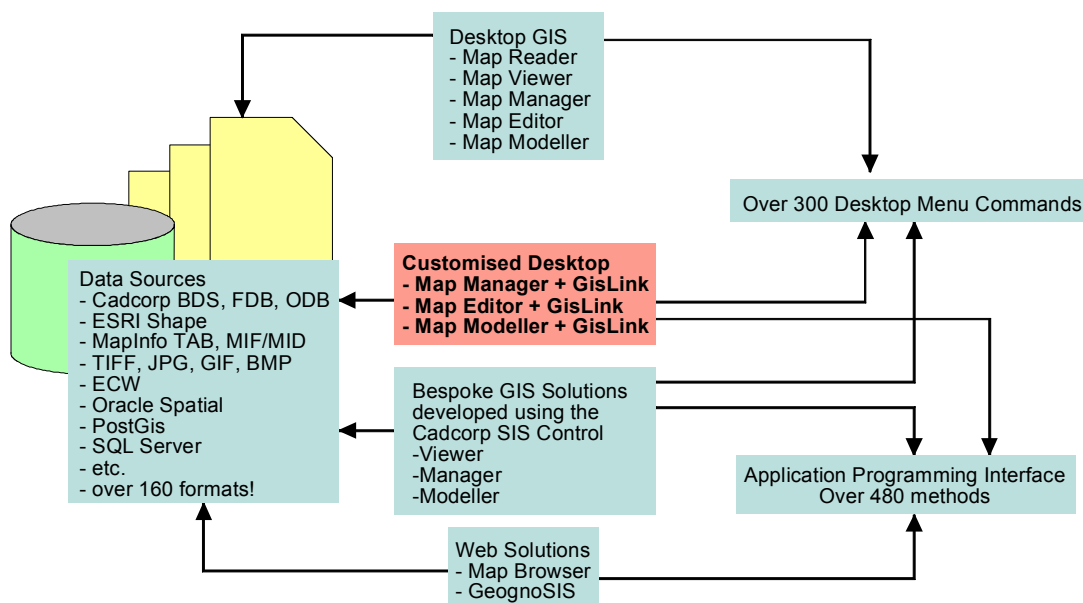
Desktop GIS
- Map Reader
- Map Viewer
- Map Manager
- Map Editor
- Map Modeller

Over 300 Desktop Menu Commands

Data Sources
- Cadcorp BDS, FDB, ODB
- ESRI Shape
- MapInfo TAB, MIF/MID
- TIFF, JPG, GIF, BMP
- ECW
- Oracle Spatial
- PostGis
- SQL Server
- etc.
- over 160 formats!

**Customised Desktop**
**- Map Manager + GisLink**
**- Map Editor + GisLink**
**- Map Modeller + GisLink**

Bespoke GIS Solutions developed using the Cadcorp SIS Control
-Viewer
-Manager
-Modeller

Application Programming Interface
Over 480 methods

Web Solutions
- Map Browser
- GeognoSIS